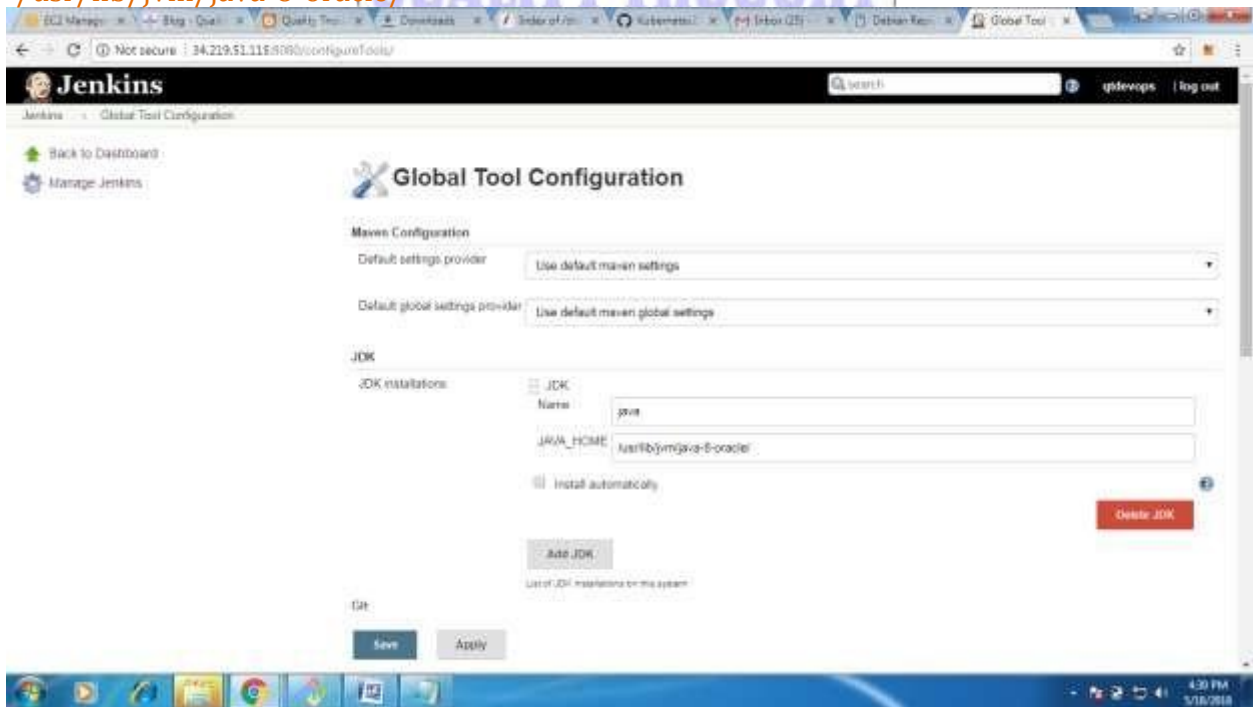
/usr/lib/jvm/java-8-oracle/

EC2 Manage | Blog - Quali | Quality Thou | Downloads | Index of /m | Kubernetes | Inbox (25) | Debian Rep | Global Tool

Not secure | 34.219.51.115:8080/configureTools/

Jenkins

search

qtdevops | log out

Jenkins › Global Tool Configuration

Back to Dashboard

Manage Jenkins

Global Tool Configuration

Maven Configuration

Default settings provider | Use default maven settings

Default global settings provider | Use default maven global settings

JDK

JDK installations

JDK

Name | java

JAVA_HOME | /usr/lib/jvm/java-8-oracle/

Install automatically

Delete JDK

Add JDK

List of JDK installations on this system

Git

Save

Apply

4:30 PM
5/18/2018